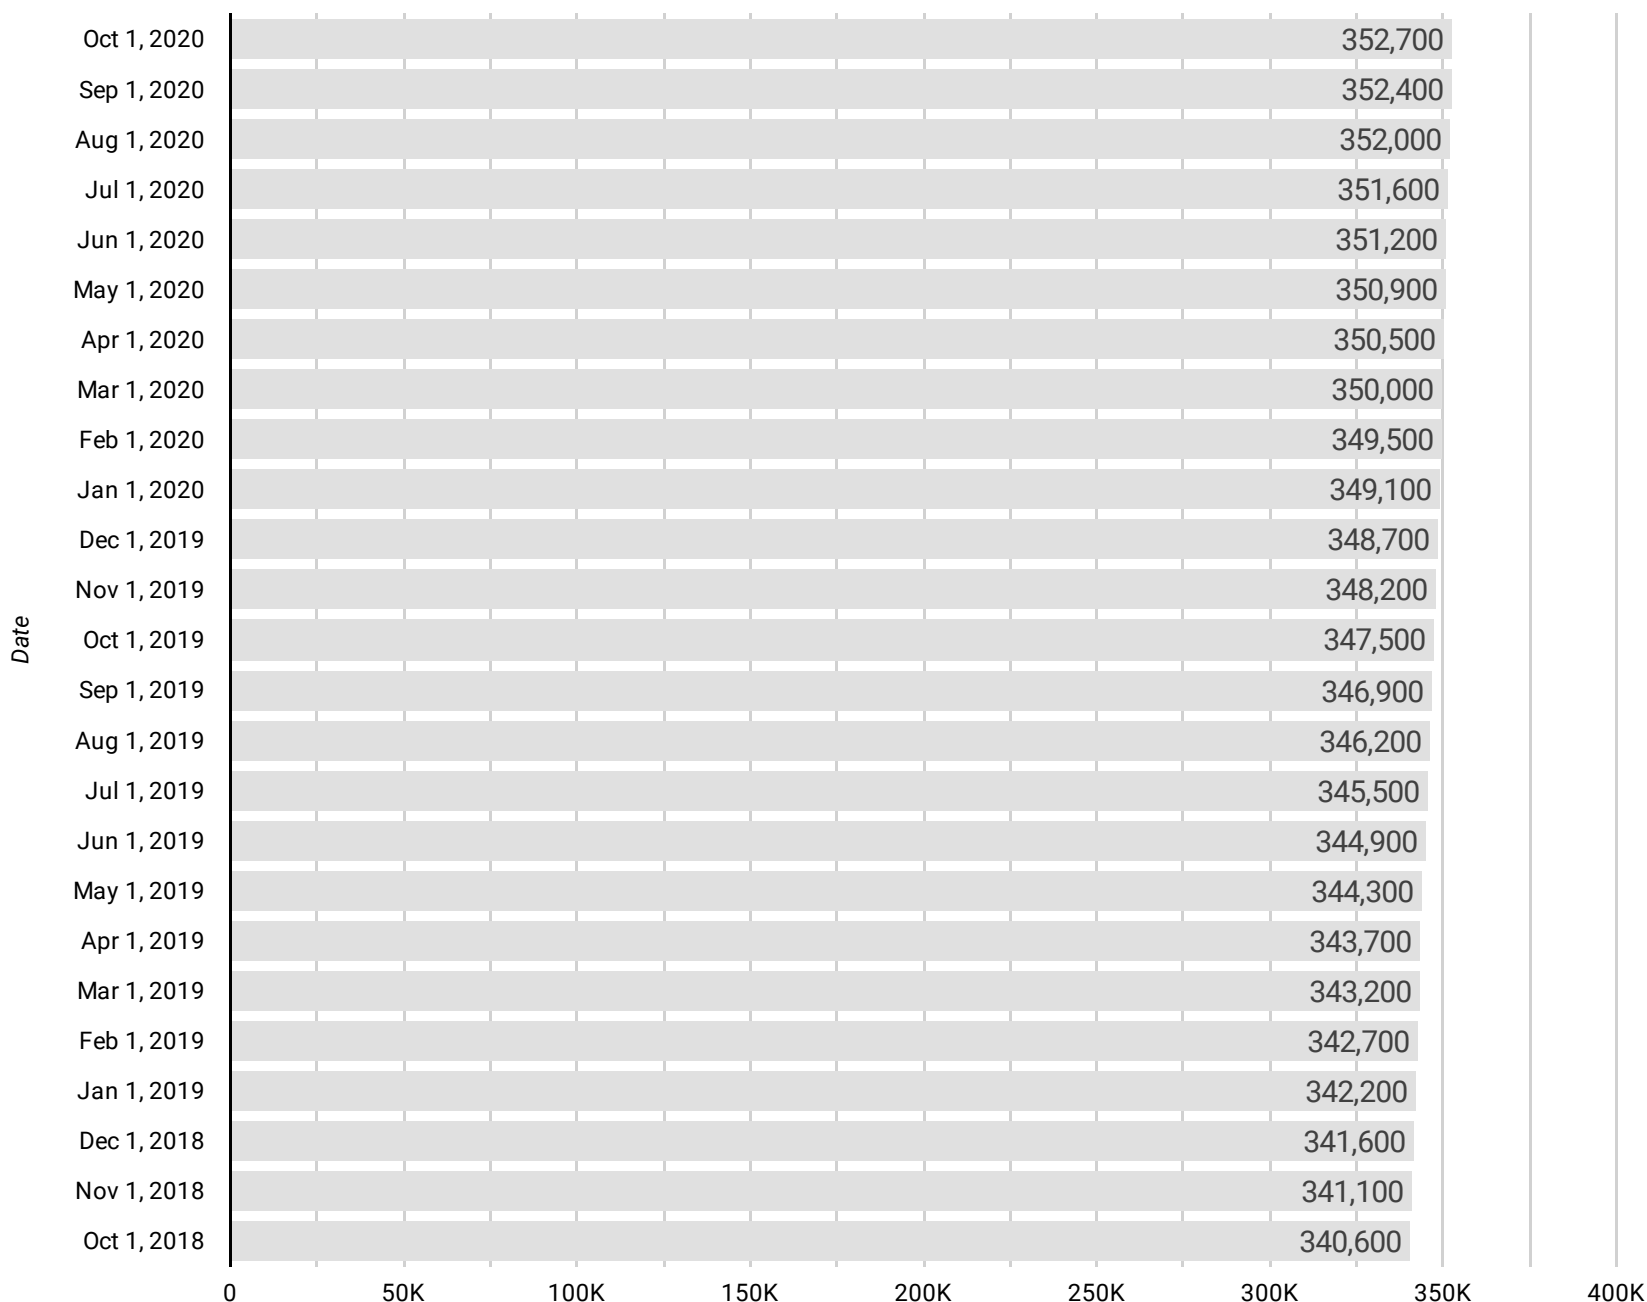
Date

| Date | Value |
|---|---|
| Oct 1, 2020 | 352,700 |
| Sep 1, 2020 | 352,400 |
| Aug 1, 2020 | 352,000 |
| Jul 1, 2020 | 351,600 |
| Jun 1, 2020 | 351,200 |
| May 1, 2020 | 350,900 |
| Apr 1, 2020 | 350,500 |
| Mar 1, 2020 | 350,000 |
| Feb 1, 2020 | 349,500 |
| Jan 1, 2020 | 349,100 |
| Dec 1, 2019 | 348,700 |
| Nov 1, 2019 | 348,200 |
| Oct 1, 2019 | 347,500 |
| Sep 1, 2019 | 346,900 |
| Aug 1, 2019 | 346,200 |
| Jul 1, 2019 | 345,500 |
| Jun 1, 2019 | 344,900 |
| May 1, 2019 | 344,300 |
| Apr 1, 2019 | 343,700 |
| Mar 1, 2019 | 343,200 |
| Feb 1, 2019 | 342,700 |
| Jan 1, 2019 | 342,200 |
| Dec 1, 2018 | 341,600 |
| Nov 1, 2018 | 341,100 |
| Oct 1, 2018 | 340,600 |

0 50K 100K 150K 200K 250K 300K 350K 400K